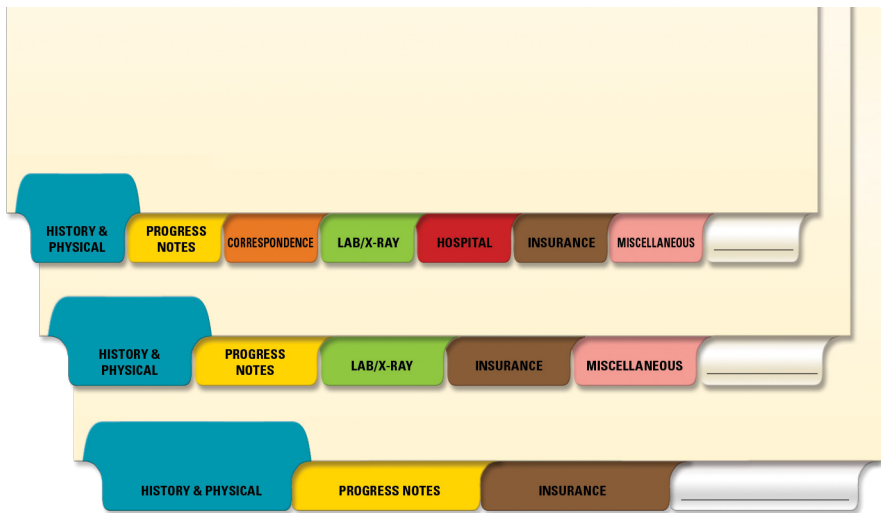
HISTORY & PHYSICAL
PROGRESS NOTES
CORRESPONDENCE
LAB/X-RAY
HOSPITAL
INSURANCE
MISCELLANEOUS

HISTORY & PHYSICAL
PROGRESS NOTES
LAB/X-RAY
INSURANCE
MISCELLANEOUS

HISTORY & PHYSICAL
PROGRESS NOTES
INSURANCE